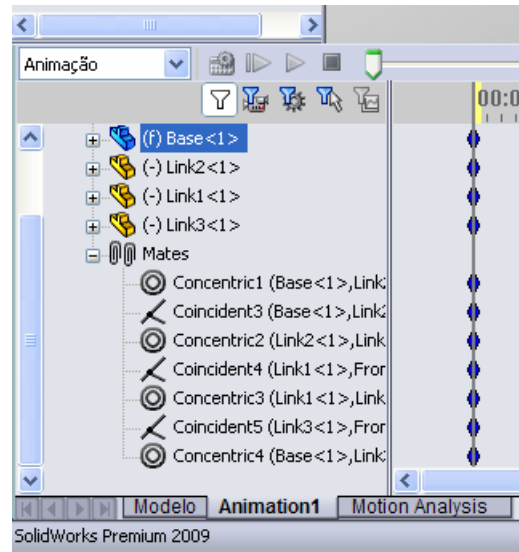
Animação

00:0

(f) Base<1>
(-) Link2<1>
(-) Link1<1>
(-) Link3<1>
Mates
Concentric1 (Base<1>,Link
Coincident3 (Base<1>,Link
Concentric2 (Link2<1>,Link
Coincident4 (Link1<1>,Fror
Concentric3 (Link1<1>,Link
Coincident5 (Link3<1>,Fror
Concentric4 (Base<1>,Link

Modelo | Animation1 | Motion Analysis

SolidWorks Premium 2009